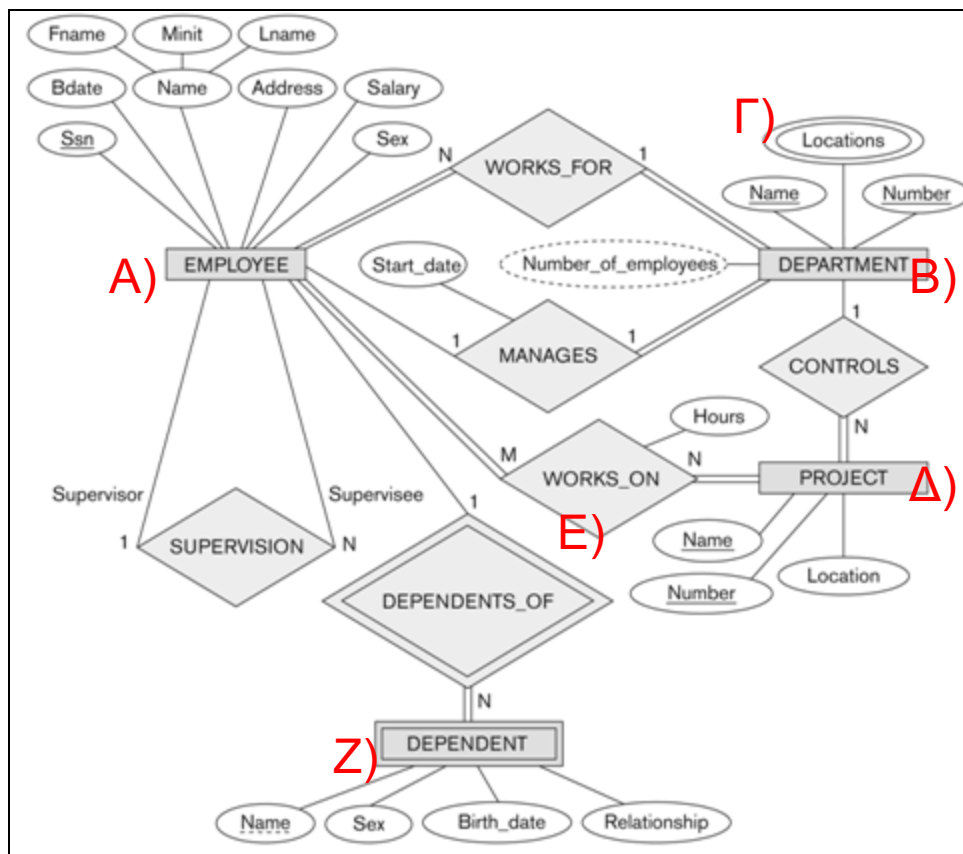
Fname
Minit
Lname
Bdate
Name
Address
Salary
Ssn
Sex
N
WORKS_FOR
1
Γ)
Locations
Name
Number
A)
EMPLOYEE
Start_date
Number_of_employees
DEPARTMENT
B)
1
MANAGES
1
1
CONTROLS
Hours
N
M
WORKS_ON
N
PROJECT
Δ)
Supervisor
Supervisee
1
E)
1
SUPERVISION
N
Name
Number
Location
DEPENDENTS_OF
N
Z)
DEPENDENT
Name
Sex
Birth_date
Relationship